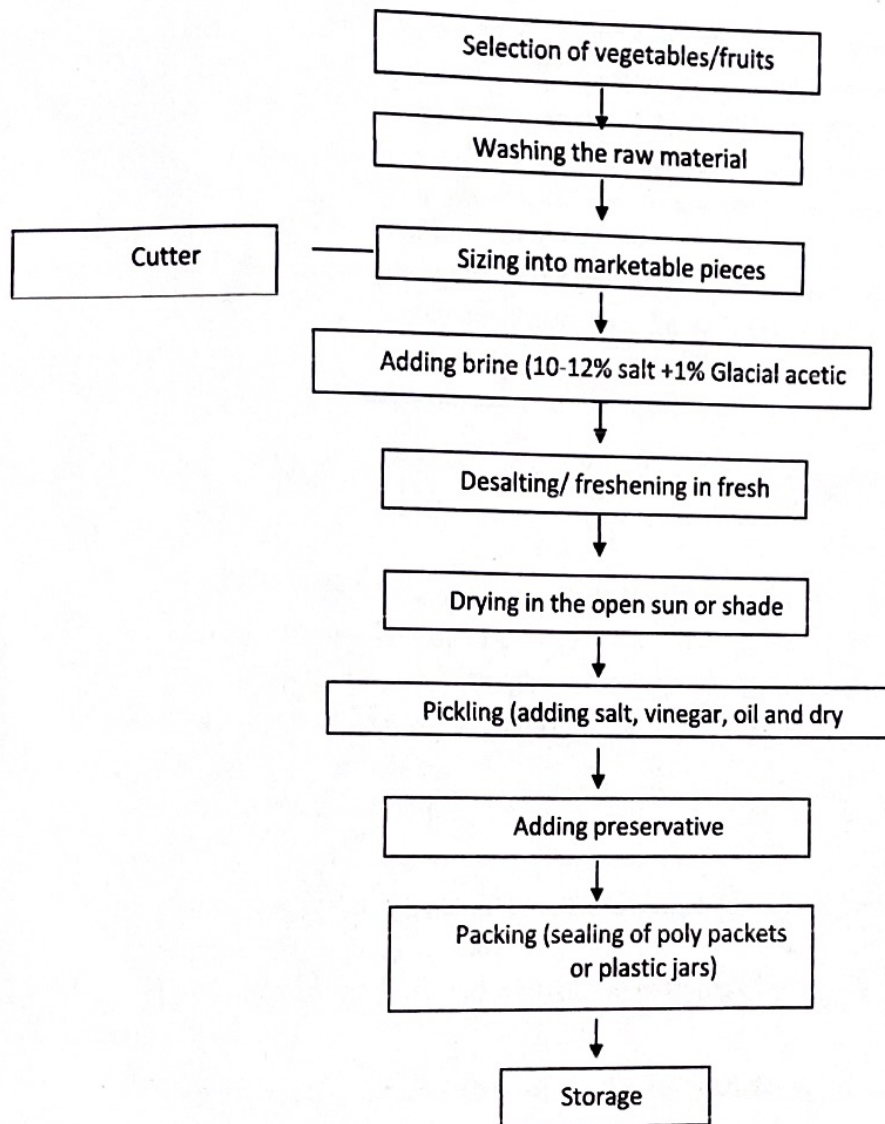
Selection of vegetables/fruits

Washing the raw material

Cutter

Sizing into marketable pieces

Adding brine (10-12% salt +1% Glacial acetic

Desalting/ freshening in fresh

Drying in the open sun or shade

Pickling (adding salt, vinegar, oil and dry

Adding preservative

Packing (sealing of poly packets or plastic jars)

Storage